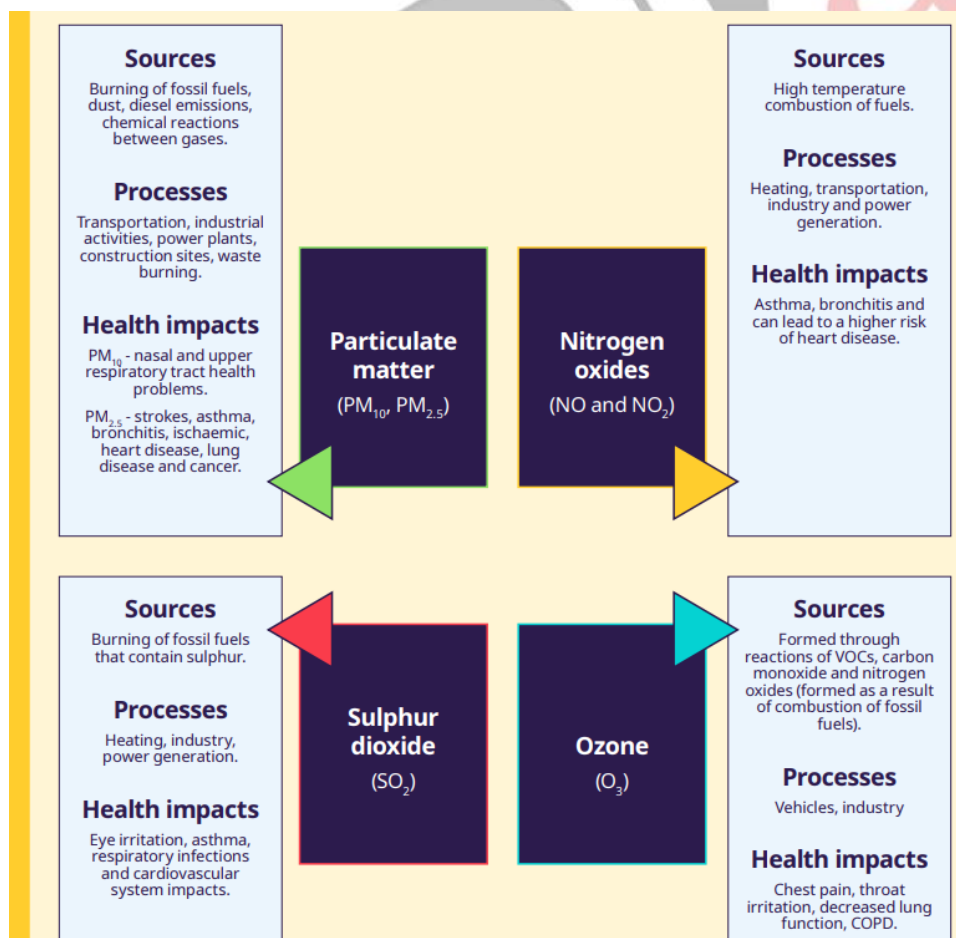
Sources

Burning of fossil fuels, dust, diesel emissions, chemical reactions between gases.

Processes

Transportation, industrial activities, power plants, construction sites, waste burning.

Health impacts

$PM_{10}$ - nasal and upper respiratory tract health problems.

$PM_{2.5}$ - strokes, asthma, bronchitis, ischaemic, heart disease, lung disease and cancer.

Particulate matter

($PM_{10}$, $PM_{2.5}$)

Nitrogen oxides

(NO and $NO_2$)

Sources

High temperature combustion of fuels.

Processes

Heating, transportation, industry and power generation.

Health impacts

Asthma, bronchitis and can lead to a higher risk of heart disease.

Sources

Burning of fossil fuels that contain sulphur.

Processes

Heating, industry, power generation.

Health impacts

Eye irritation, asthma, respiratory infections and cardiovascular system impacts.

Sulphur dioxide

($SO_2$)

Ozone

($O_3$)

Sources

Formed through reactions of VOCs, carbon monoxide and nitrogen oxides (formed as a result of combustion of fossil fuels).

Processes

Vehicles, industry

Health impacts

Chest pain, throat irritation, decreased lung function, COPD.